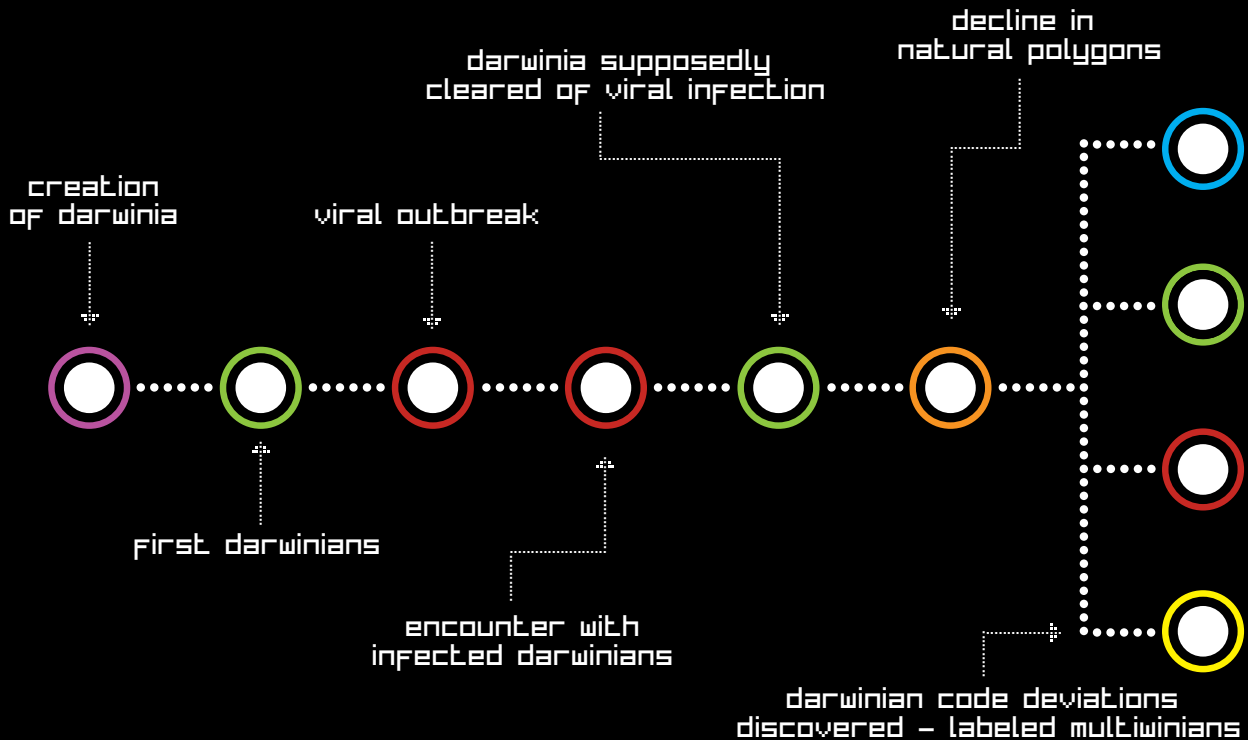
creation of darwinia

viral outbreak

darwinia supposedly cleared of viral infection

decline in natural polygons

first darwinians

encounter with infected darwinians

darwinian code deviations discovered – labeled multiwinians